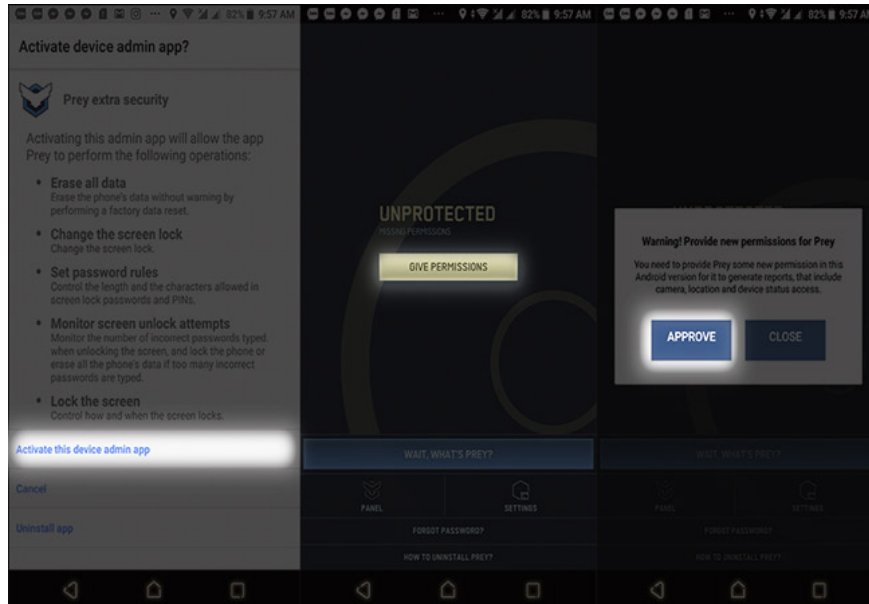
82% 9:57 AM

Activate device admin app?

Prey extra security

Activating this admin app will allow the app Prey to perform the following operations:

• Erase all data
Erase the phone's data without warning by performing a factory data reset.

• Change the screen lock
Change the screen lock.

• Set password rules
Control the length and the characters allowed in screen lock passwords and PINs.

• Monitor screen unlock attempts
Monitor the number of incorrect passwords typed. when unlocking the screen, and lock the phone or erase all the phone's data if too many incorrect passwords are typed.

• Lock the screen
Control how and when the screen locks.

Activate this device admin app

Cancel

Uninstall app

82% 9:57 AM

UNPROTECTED
MISSING PERMISSIONS

GIVE PERMISSIONS

WAIT, WHAT'S PREY?

PANEL

SETTINGS

FORGOT PASSWORD?

HOW TO UNINSTALL PREY?

82% 9:57 AM

Warning! Provide new permissions for Prey

You need to provide Prey some new permission in this Android version for it to generate reports, that include camera, location and device status access.

APPROVE

CLOSE

WAIT, WHAT'S PREY?

PANEL

SETTINGS

FORGOT PASSWORD?

HOW TO UNINSTALL PREY?